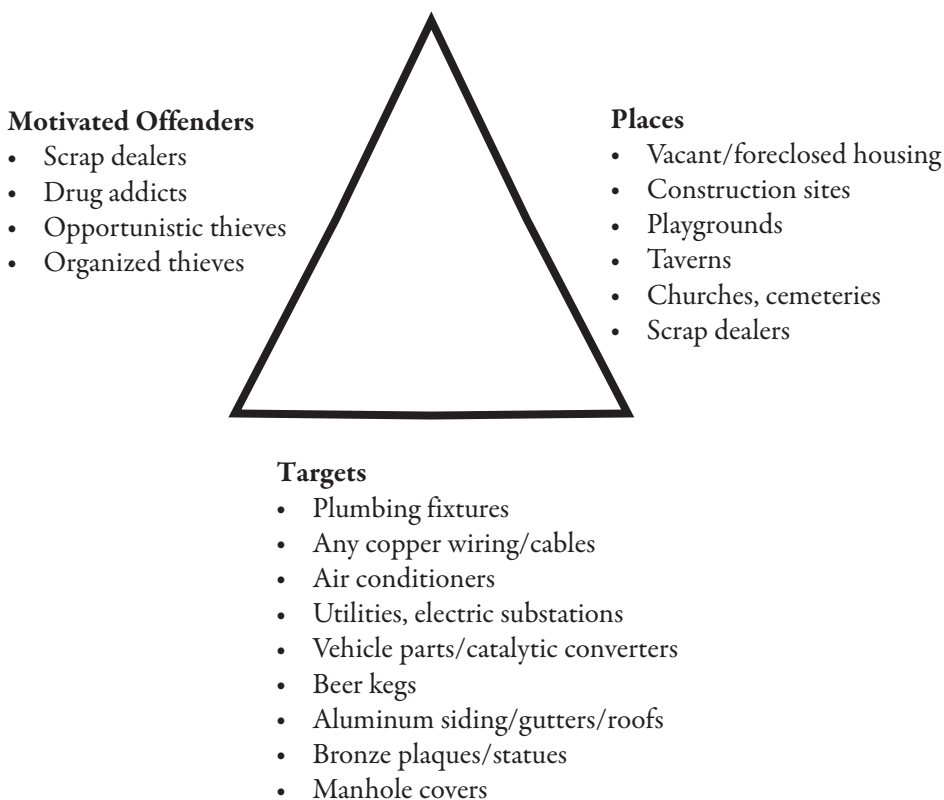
**Motivated Offenders**
- Scrap dealers
- Drug addicts
- Opportunistic thieves
- Organized thieves

**Places**
- Vacant/foreclosed housing
- Construction sites
- Playgrounds
- Taverns
- Churches, cemeteries
- Scrap dealers

**Targets**
- Plumbing fixtures
- Any copper wiring/cables
- Air conditioners
- Utilities, electric substations
- Vehicle parts/catalytic converters
- Beer kegs
- Aluminum siding/gutters/roofs
- Bronze plaques/statues
- Manhole covers